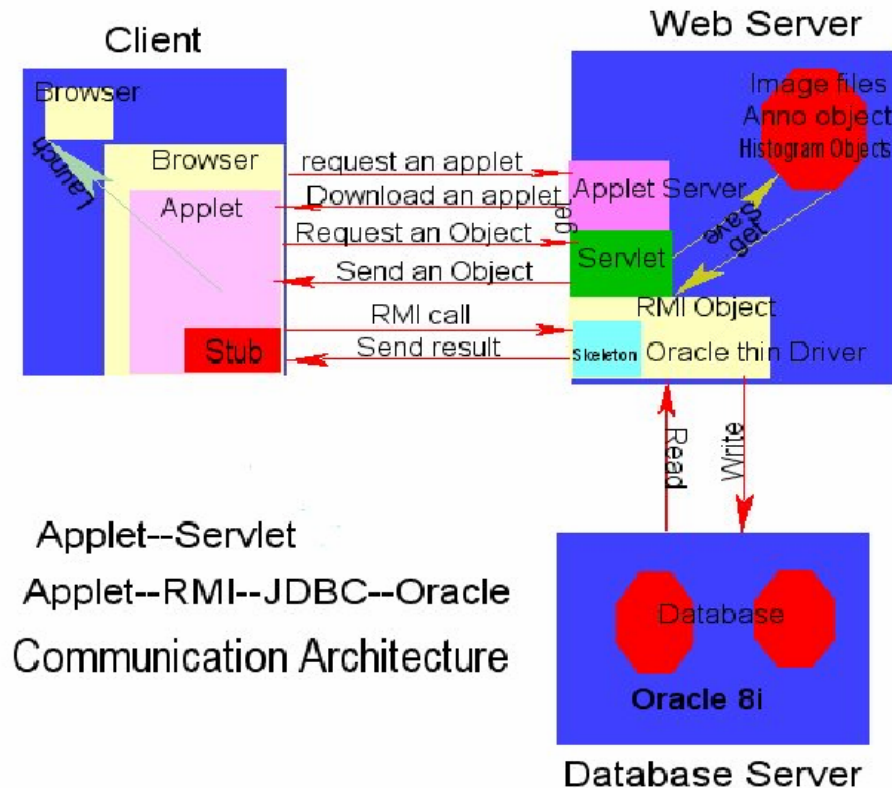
Client

Web Server

Browser

Launch

Browser

Applet

Stub

request an applet

Download an applet

Request an Object

Send an Object

RMI call

Send result

Image files
Anno object
Histogram Objects

Applet Server

get

save

get

Servlet

RMI Object

Skeleton

Oracle thin Driver

Read

Write

Applet--Servlet

Applet--RMI--JDBC--Oracle

Communication Architecture

Database

Oracle 8i

Database Server